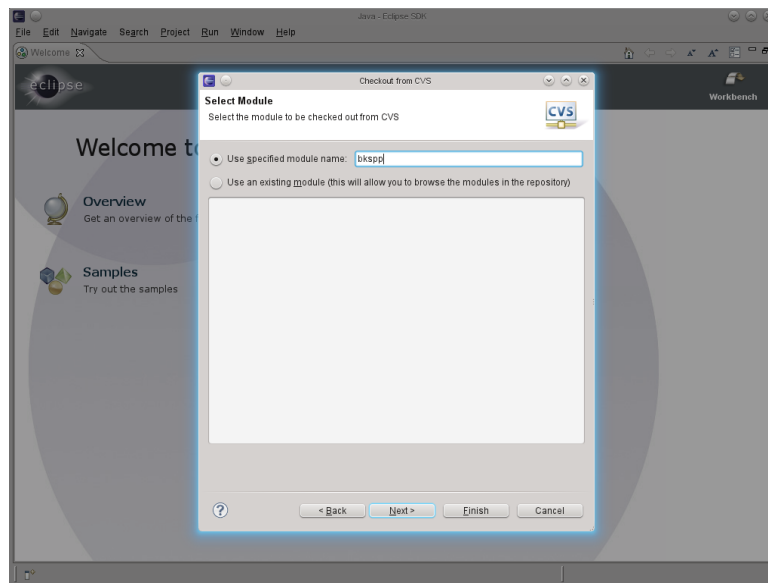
Java - Eclipse SDK

File Edit Navigate Search Project Run Window Help

Welcome

eclipse

Workbench

Welcome t

Overview
Get an overview of the

Samples
Try out the samples

Checkout from CVS

Select Module
Select the module to be checked out from CVS

CVS

Use specified module name: bkspp

Use an existing module (this will allow you to browse the modules in the repository)

?

< Back Next > Finish Cancel